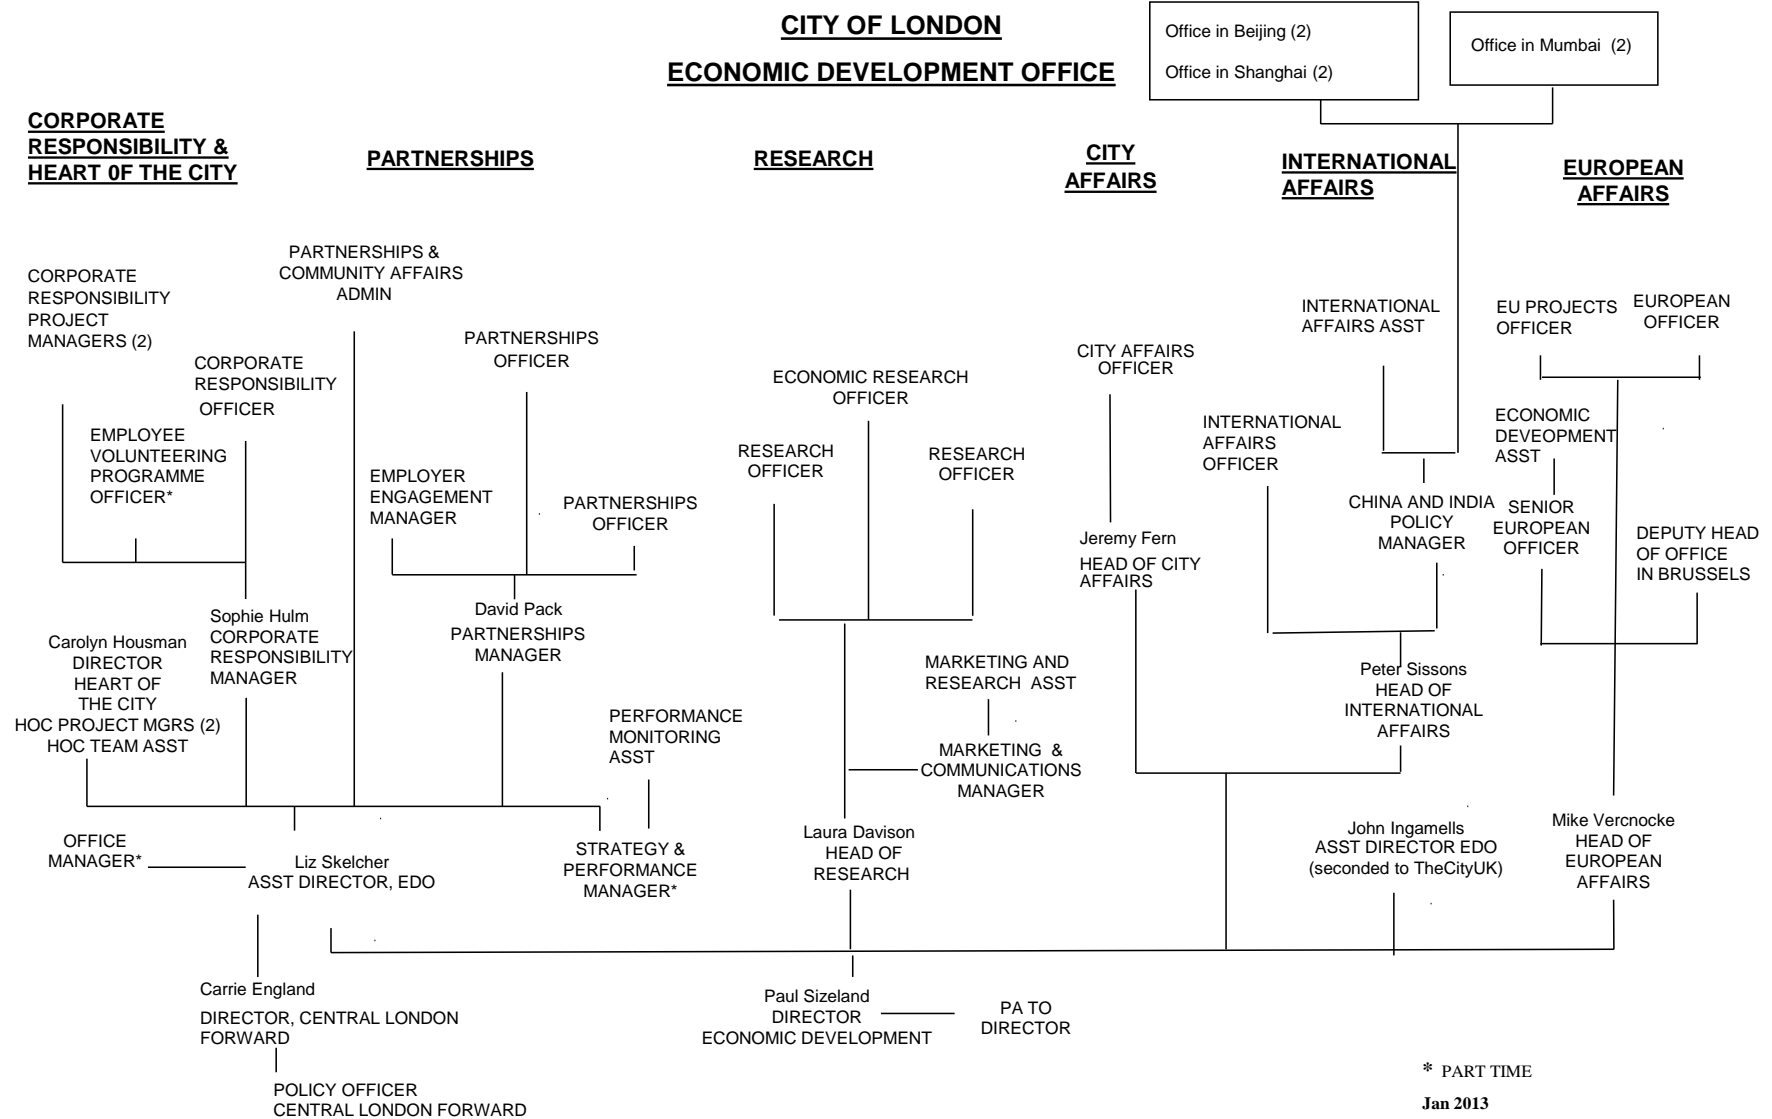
CITY OF LONDON

ECONOMIC DEVELOPMENT OFFICE

Office in Beijing (2)

Office in Shanghai (2)

Office in Mumbai (2)

CORPORATE RESPONSIBILITY & HEART 0F THE CITY

PARTNERSHIPS

RESEARCH

CITY AFFAIRS

INTERNATIONAL AFFAIRS

EUROPEAN AFFAIRS

PARTNERSHIPS & COMMUNITY AFFAIRS ADMIN

CORPORATE RESPONSIBILITY PROJECT MANAGERS (2)

CORPORATE RESPONSIBILITY OFFICER

EMPLOYEE VOLUNTEERING PROGRAMME OFFICER*

PARTNERSHIPS OFFICER

EMPLOYER ENGAGEMENT MANAGER

PARTNERSHIPS OFFICER

ECONOMIC RESEARCH OFFICER

RESEARCH OFFICER

RESEARCH OFFICER

CITY AFFAIRS OFFICER

INTERNATIONAL AFFAIRS ASST

INTERNATIONAL AFFAIRS OFFICER

CHINA AND INDIA POLICY MANAGER

EU PROJECTS OFFICER

EUROPEAN OFFICER

ECONOMIC DEVEOPMENT ASST

SENIOR EUROPEAN OFFICER

DEPUTY HEAD OF OFFICE IN BRUSSELS

Jeremy Fern
HEAD OF CITY AFFAIRS

Sophie Hulm
CORPORATE RESPONSIBILITY MANAGER

David Pack
PARTNERSHIPS MANAGER

Carolyn Housman
DIRECTOR
HEART OF THE CITY
HOC PROJECT MGRS (2)
HOC TEAM ASST

MARKETING AND RESEARCH ASST

MARKETING & COMMUNICATIONS MANAGER

Peter Sissons
HEAD OF INTERNATIONAL AFFAIRS

PERFORMANCE MONITORING ASST

OFFICE MANAGER*

Liz Skelcher
ASST DIRECTOR, EDO

STRATEGY & PERFORMANCE MANAGER*

Laura Davison
HEAD OF RESEARCH

John Ingamells
ASST DIRECTOR EDO
(seconded to TheCityUK)

Mike Vercnocke
HEAD OF EUROPEAN AFFAIRS

Carrie England
DIRECTOR, CENTRAL LONDON FORWARD

Paul Sizeland
DIRECTOR
ECONOMIC DEVELOPMENT

PA TO DIRECTOR

POLICY OFFICER
CENTRAL LONDON FORWARD

* PART TIME

Jan 2013